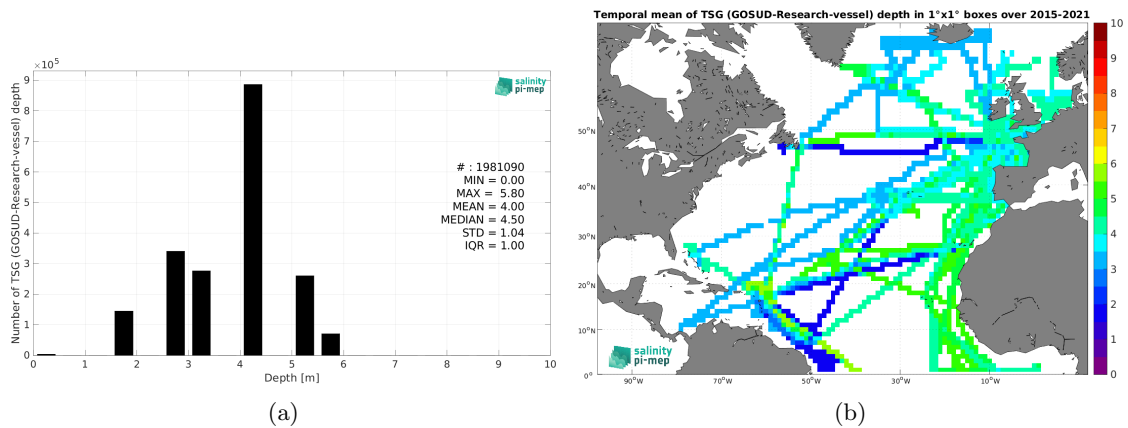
$\times 10^5$

salinity pi-mep

Number of TSG (GOSUD-Research-vessel) depth

9
8
7
6
5
4
3
2
1
0

# : 1981090
MIN = 0.00
MAX = 5.80
MEAN = 4.00
MEDIAN = 4.50
STD = 1.04
IQR = 1.00

0 1 2 3 4 5 6 7 8 9 10

Depth [m]

(a)

Temporal mean of TSG (GOSUD-Research-vessel) depth in 1°x1° boxes over 2015-2021

50°N
40°N
30°N
20°N
10°N
0°

90°W 70°W 50°W 30°W 10°W

salinity pi-mep

10
9
8
7
6
5
4
3
2
1
0

(b)